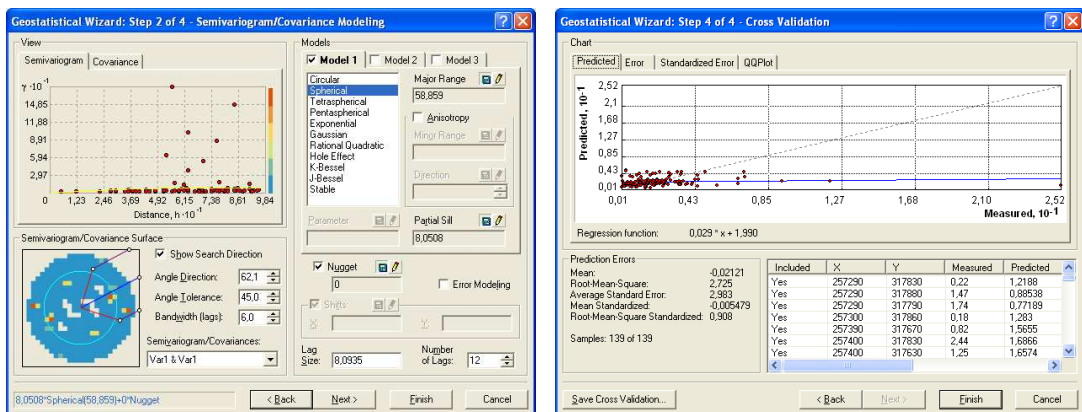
Geostatistical Wizard: Step 2 of 4 - Semivariogram/Covariance Modeling

View

Semivariogram | Covariance

$\gamma \cdot 10^{-1}$

14,85
11,88
8,91
5,94
2,97
0

0 1,23 2,46 3,69 4,92 6,15 7,38 8,61 9,84

Distance, $h \cdot 10^{-1}$

Models

Model 1 | Model 2 | Model 3

Circular
Spherical
Tetraspherical
Pentaspherical
Exponential
Gaussian
Rational Quadratic
Hole Effect
K-Bessel
J-Bessel
Stable

Major Range
58,859

Anisotropy

Minor Range

Direction

Parameter

Partial Sill
8,0508

Semivariogram/Covariance Surface

Show Search Direction

Angle Direction: 62,1

Angle Tolerance: 45,0

Bandwidth (lags): 6,0

Semivariogram/Covariances:

Var1 & Var1

Nugget
0

Error Modeling

Shifts:

X:

Y:

Lag Size: 8,0935

Number of Lags: 12

8,0508*Spherical(58,859)+0*Nugget

< Back | Next > | Finish | Cancel

Geostatistical Wizard: Step 4 of 4 - Cross Validation

Chart

Predicted | Error | Standardized Error | QQPlot

Predicted, $10^{-1}$

2,52
2,1
1,68
1,27
0,85
0,43
0,01

0,01 0,43 0,85 1,27 1,68 2,10 2,52

Measured, $10^{-1}$

Regression function: 0,029 * x + 1,990

Prediction Errors

Mean: -0,02121
Root-Mean-Square: 2,725
Average Standard Error: 2,983
Mean Standardized: -0,005479
Root-Mean-Square Standardized: 0,908

Samples: 139 of 139

| Included | X | Y | Measured | Predicted |
|---|---|---|---|---|
| Yes | 257290 | 317830 | 0,22 | 1,2188 |
| Yes | 257290 | 317880 | 1,47 | 0,88538 |
| Yes | 257290 | 317790 | 1,74 | 0,77189 |
| Yes | 257300 | 317860 | 0,18 | 1,283 |
| Yes | 257390 | 317670 | 0,82 | 1,5655 |
| Yes | 257400 | 317830 | 2,44 | 1,6866 |
| Yes | 257400 | 317630 | 1,25 | 1,6574 |

Save Cross Validation...

< Back | Next > | Finish | Cancel